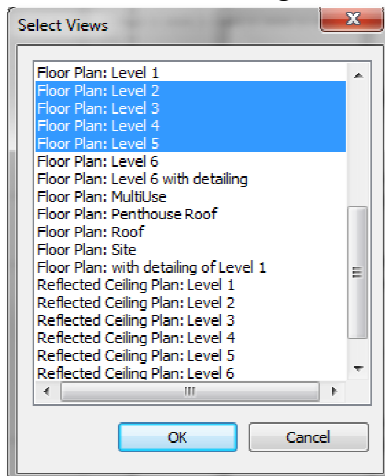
Select Views

Floor Plan: Level 1
Floor Plan: Level 2
Floor Plan: Level 3
Floor Plan: Level 4
Floor Plan: Level 5
Floor Plan: Level 6
Floor Plan: Level 6 with detailing
Floor Plan: MultiUse
Floor Plan: Penthouse Roof
Floor Plan: Roof
Floor Plan: Site
Floor Plan: with detailing of Level 1
Reflected Ceiling Plan: Level 1
Reflected Ceiling Plan: Level 2
Reflected Ceiling Plan: Level 3
Reflected Ceiling Plan: Level 4
Reflected Ceiling Plan: Level 5
Reflected Ceiling Plan: Level 6

OK
Cancel